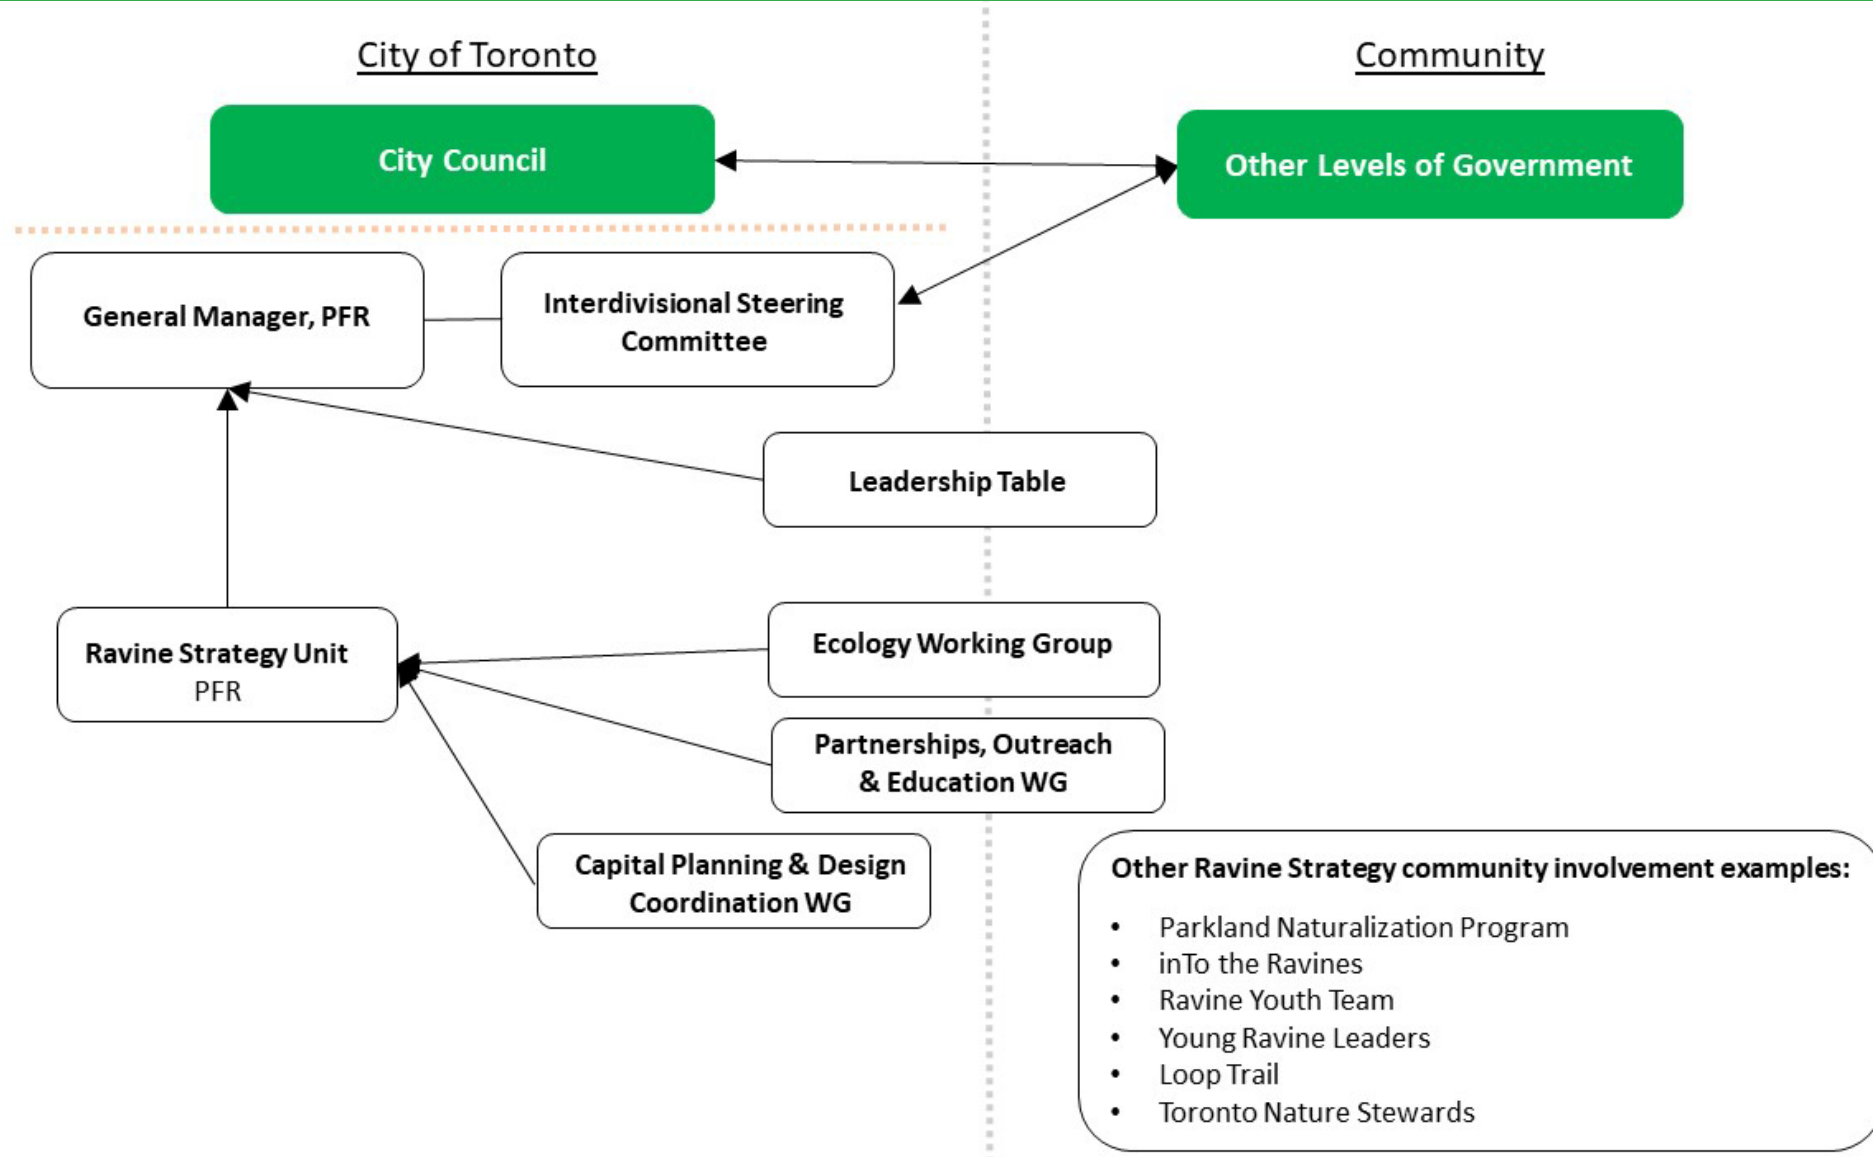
City of Toronto

Community

City Council

Other Levels of Government

General Manager, PFR

Interdivisional Steering Committee

Leadership Table

Ravine Strategy Unit
PFR

Ecology Working Group

Partnerships, Outreach & Education WG

Capital Planning & Design Coordination WG

Other Ravine Strategy community involvement examples:

- Parkland Naturalization Program
- inTo the Ravines
- Ravine Youth Team
- Young Ravine Leaders
- Loop Trail
- Toronto Nature Stewards